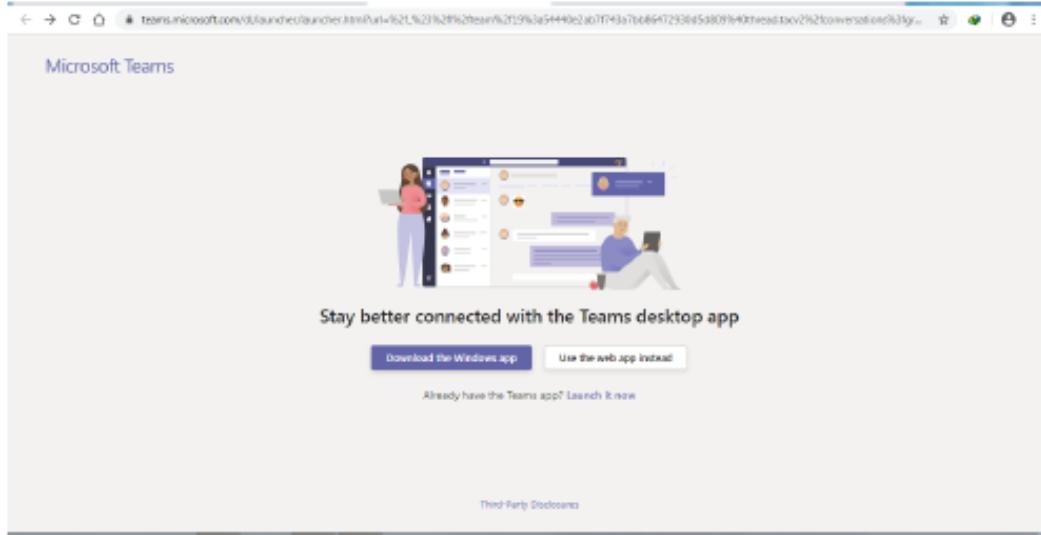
teams.microsoft.com/dl/launcher/launcher.html?url=%2F_%23%2Fl%2Fteam%2F19%3a54440e2ab7f743a7bb86472930d5d809%40thread.tacv2%2Fconversations%3fgr...

Microsoft Teams

Stay better connected with the Teams desktop app

Download the Windows app

Use the web app instead

Already have the Teams app? Launch it now

Third-Party Disclosures